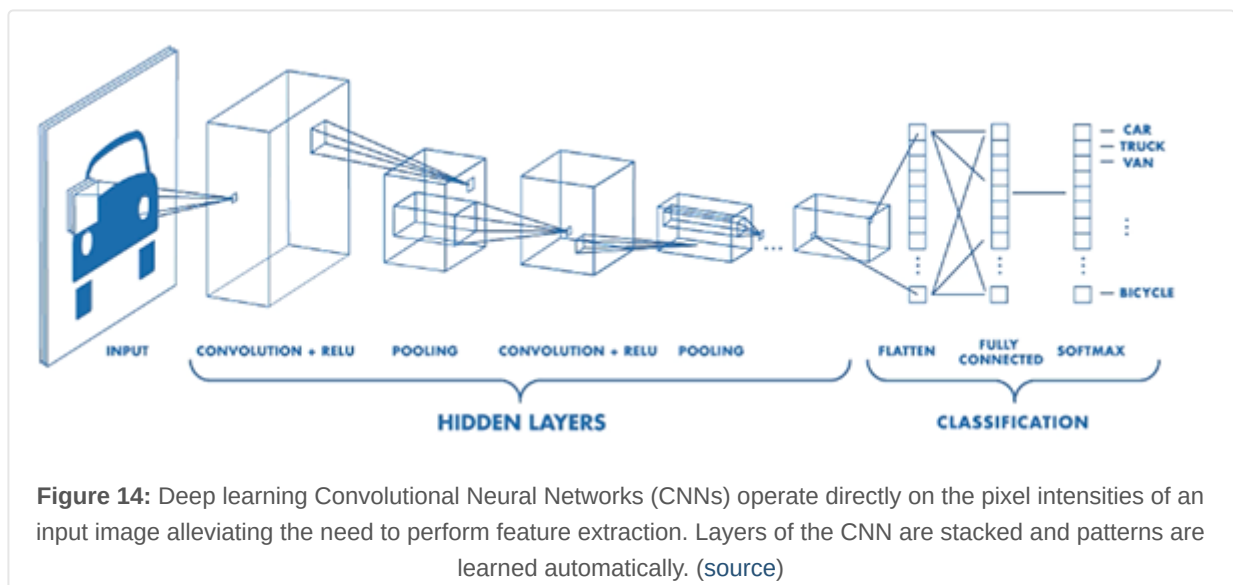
CAR
TRUCK
VAN
BICYCLE

INPUT CONVOLUTION + RELU POOLING CONVOLUTION + RELU POOLING FLATTEN FULLY CONNECTED SOFTMAX

HIDDEN LAYERS CLASSIFICATION

**Figure 14:** Deep learning Convolutional Neural Networks (CNNs) operate directly on the pixel intensities of an input image alleviating the need to perform feature extraction. Layers of the CNN are stacked and patterns are learned automatically. (source)